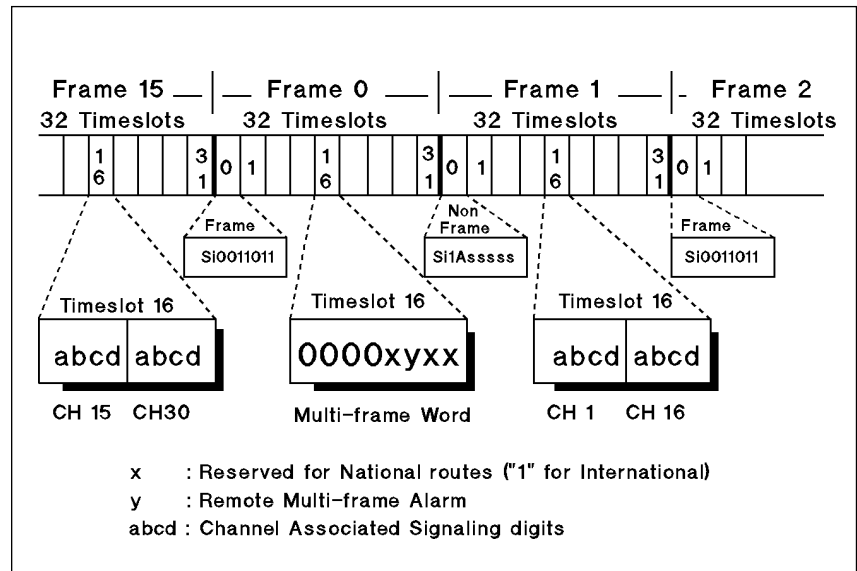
Frame 15
32 Timeslots
Frame 0
32 Timeslots
Frame 1
32 Timeslots
Frame 2
32 Timeslots

16
31
0
1
16
31
0
1
16
31
0
1

Frame
Si0011011

Non Frame
Si1Asssss

Frame
Si0011011

Timeslot 16
abcd abcd
CH 15 CH30

Timeslot 16
0000xyxx
Multi-frame Word

Timeslot 16
abcd abcd
CH 1 CH 16

x : Reserved for National routes ("1" for International)
y : Remote Multi-frame Alarm
abcd : Channel Associated Signaling digits